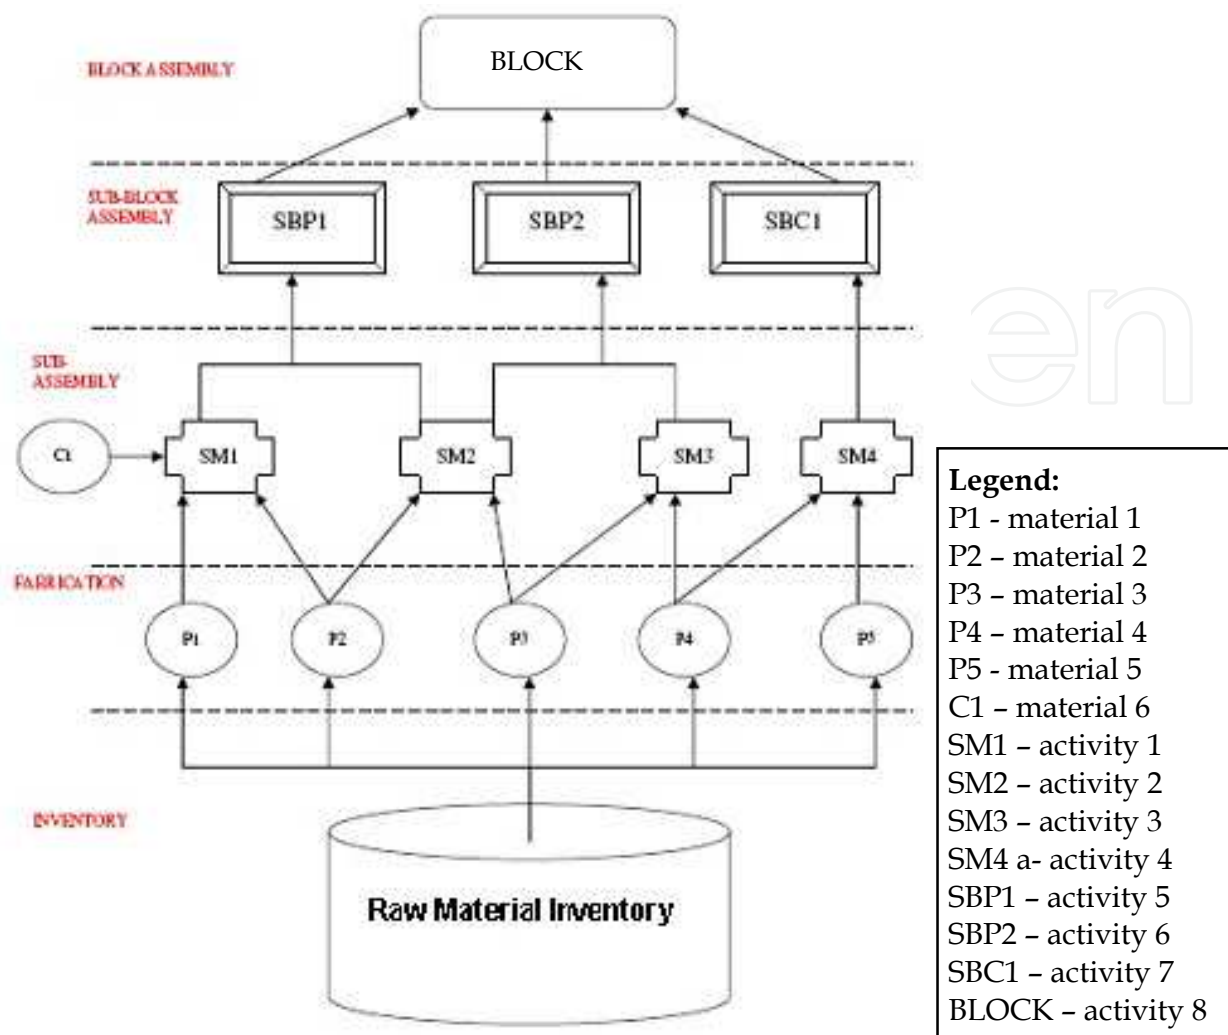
BLOCK ASSEMBLY

BLOCK

SUB-BLOCK ASSEMBLY

SBP1

SBP2

SBC1

SUB-ASSEMBLY

C1

SM1

SM2

SM3

SM4

FABRICATION

P1

P2

P3

P4

P5

INVENTORY

Raw Material Inventory

Legend:
P1 - material 1
P2 – material 2
P3 – material 3
P4 – material 4
P5 - material 5
C1 – material 6
SM1 – activity 1
SM2 – activity 2
SM3 – activity 3
SM4 a- activity 4
SBP1 – activity 5
SBP2 – activity 6
SBC1 – activity 7
BLOCK – activity 8